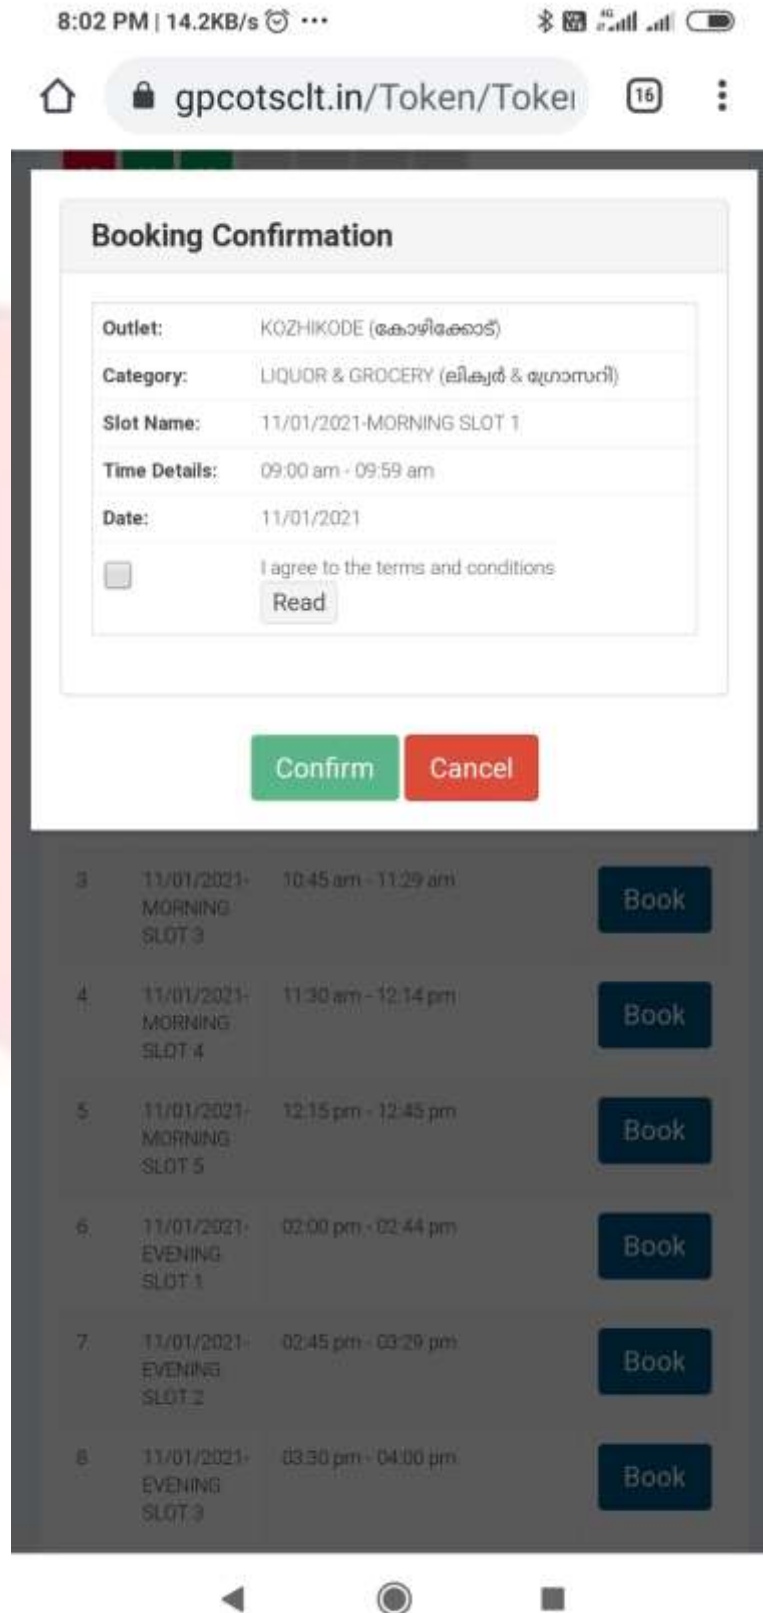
8:02 PM | 14.2KB/s ⏰ ···

gpcotsclt.in/Token/Toke

16

Booking Confirmation

| | |
|---|---|
| Outlet: | KOZHIKODE (കോഴിക്കോട്) |
| Category: | LIQUOR & GROCERY (ലിക്വർ & ഗ്രോസറി) |
| Slot Name: | 11/01/2021-MORNING SLOT 1 |
| Time Details: | 09:00 am - 09:59 am |
| Date: | 11/01/2021 |
| | I agree to the terms and conditions Read |

Confirm Cancel

| | | | |
|---|---|---|---|
| 3 | 11/01/2021-MORNING SLOT 3 | 10:45 am - 11:29 am | Book |
| 4 | 11/01/2021-MORNING SLOT 4 | 11:30 am - 12:14 pm | Book |
| 5 | 11/01/2021-MORNING SLOT 5 | 12:15 pm - 12:45 pm | Book |
| 6 | 11/01/2021-EVENING SLOT 1 | 02:00 pm - 02:44 pm | Book |
| 7 | 11/01/2021-EVENING SLOT 2 | 02:45 pm - 03:29 pm | Book |
| 8 | 11/01/2021-EVENING SLOT 3 | 03:30 pm - 04:00 pm | Book |